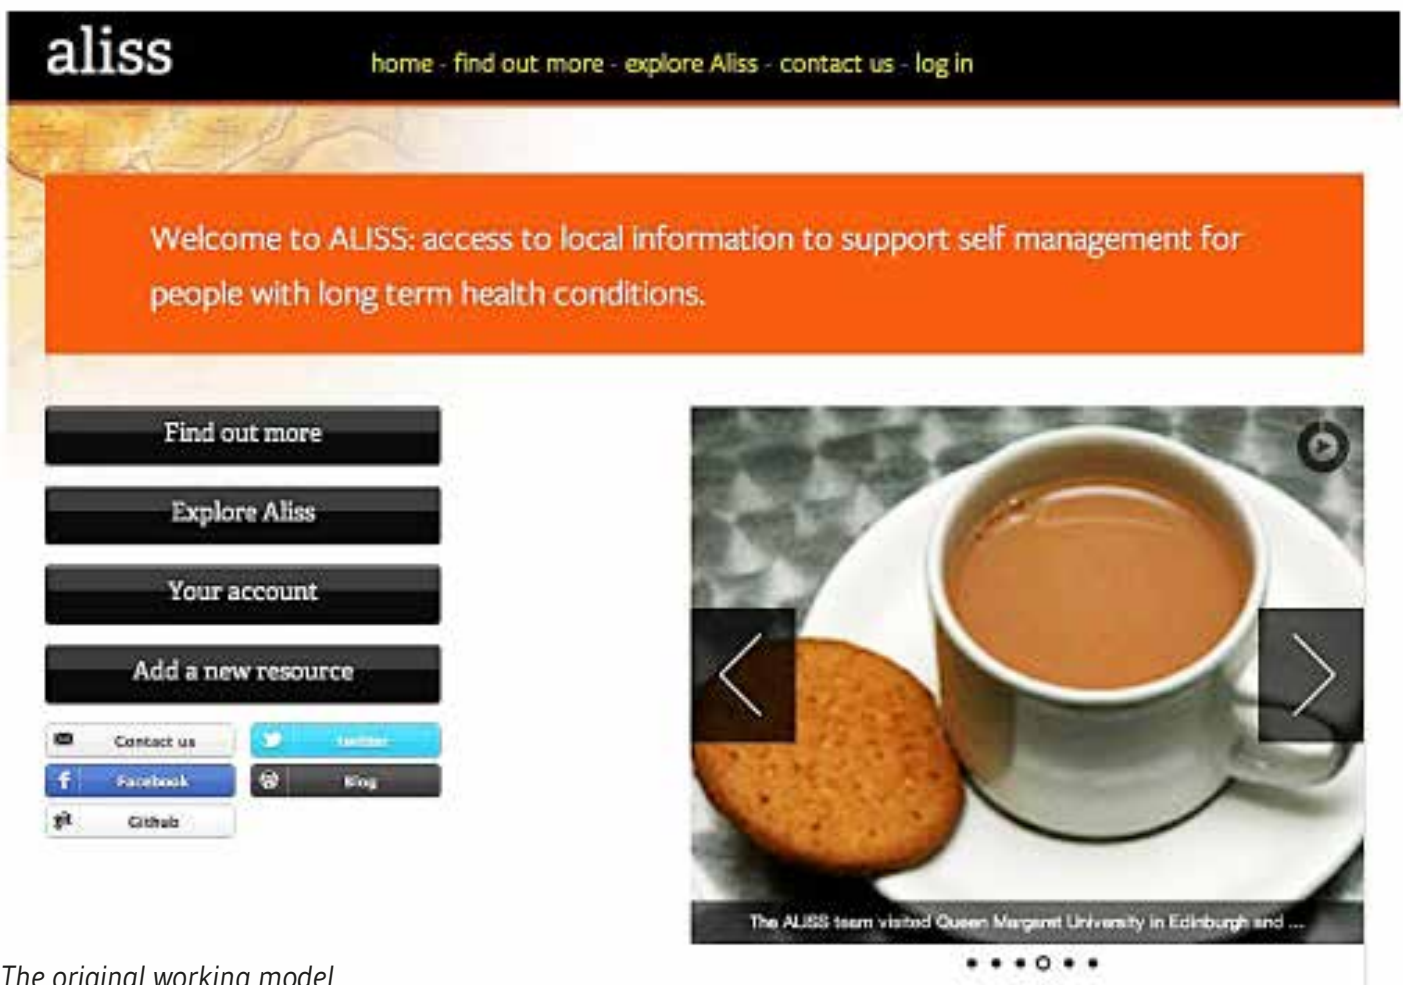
aliss

home - find out more - explore Aliss - contact us - log in

Welcome to ALISS: access to local information to support self management for people with long term health conditions.

Find out more

Explore Aliss

Your account

Add a new resource

Contact us

twitter

Facebook

Blog

Github

The ALISS team visited Queen Margaret University in Edinburgh and ...

The original working model